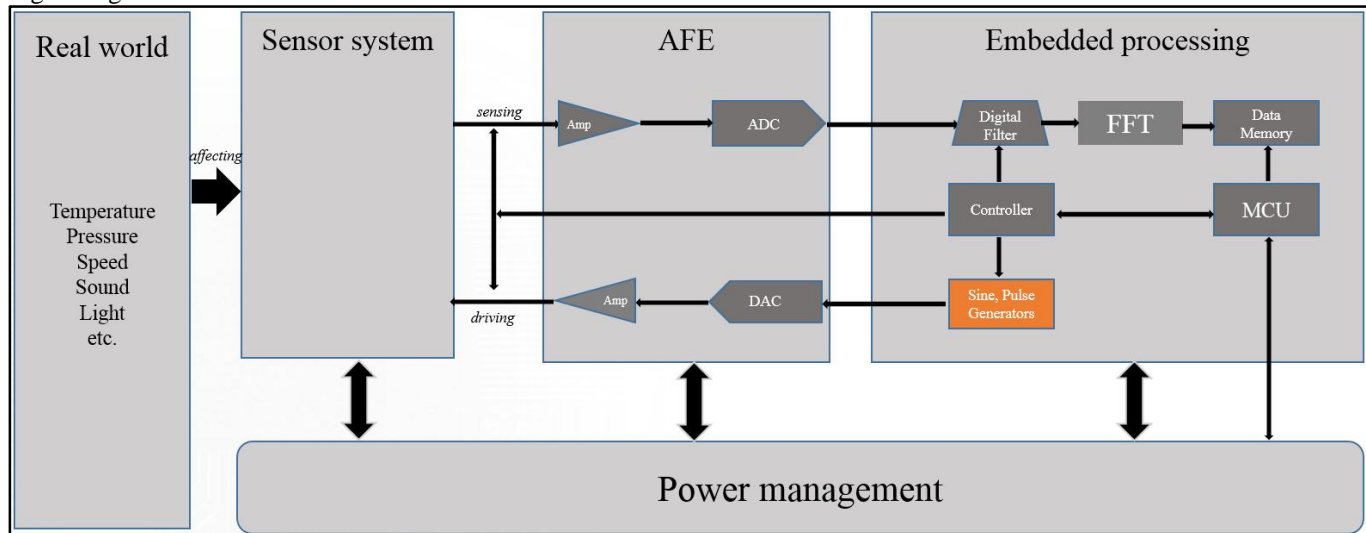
Real world

Temperature
Pressure
Speed
Sound
Light
etc.

affecting

Sensor system

sensing

driving

AFE

Amp

ADC

Amp

DAC

Embedded processing

Digital Filter

FFT

Data Memory

Controller

MCU

Sine, Pulse Generators

Power management